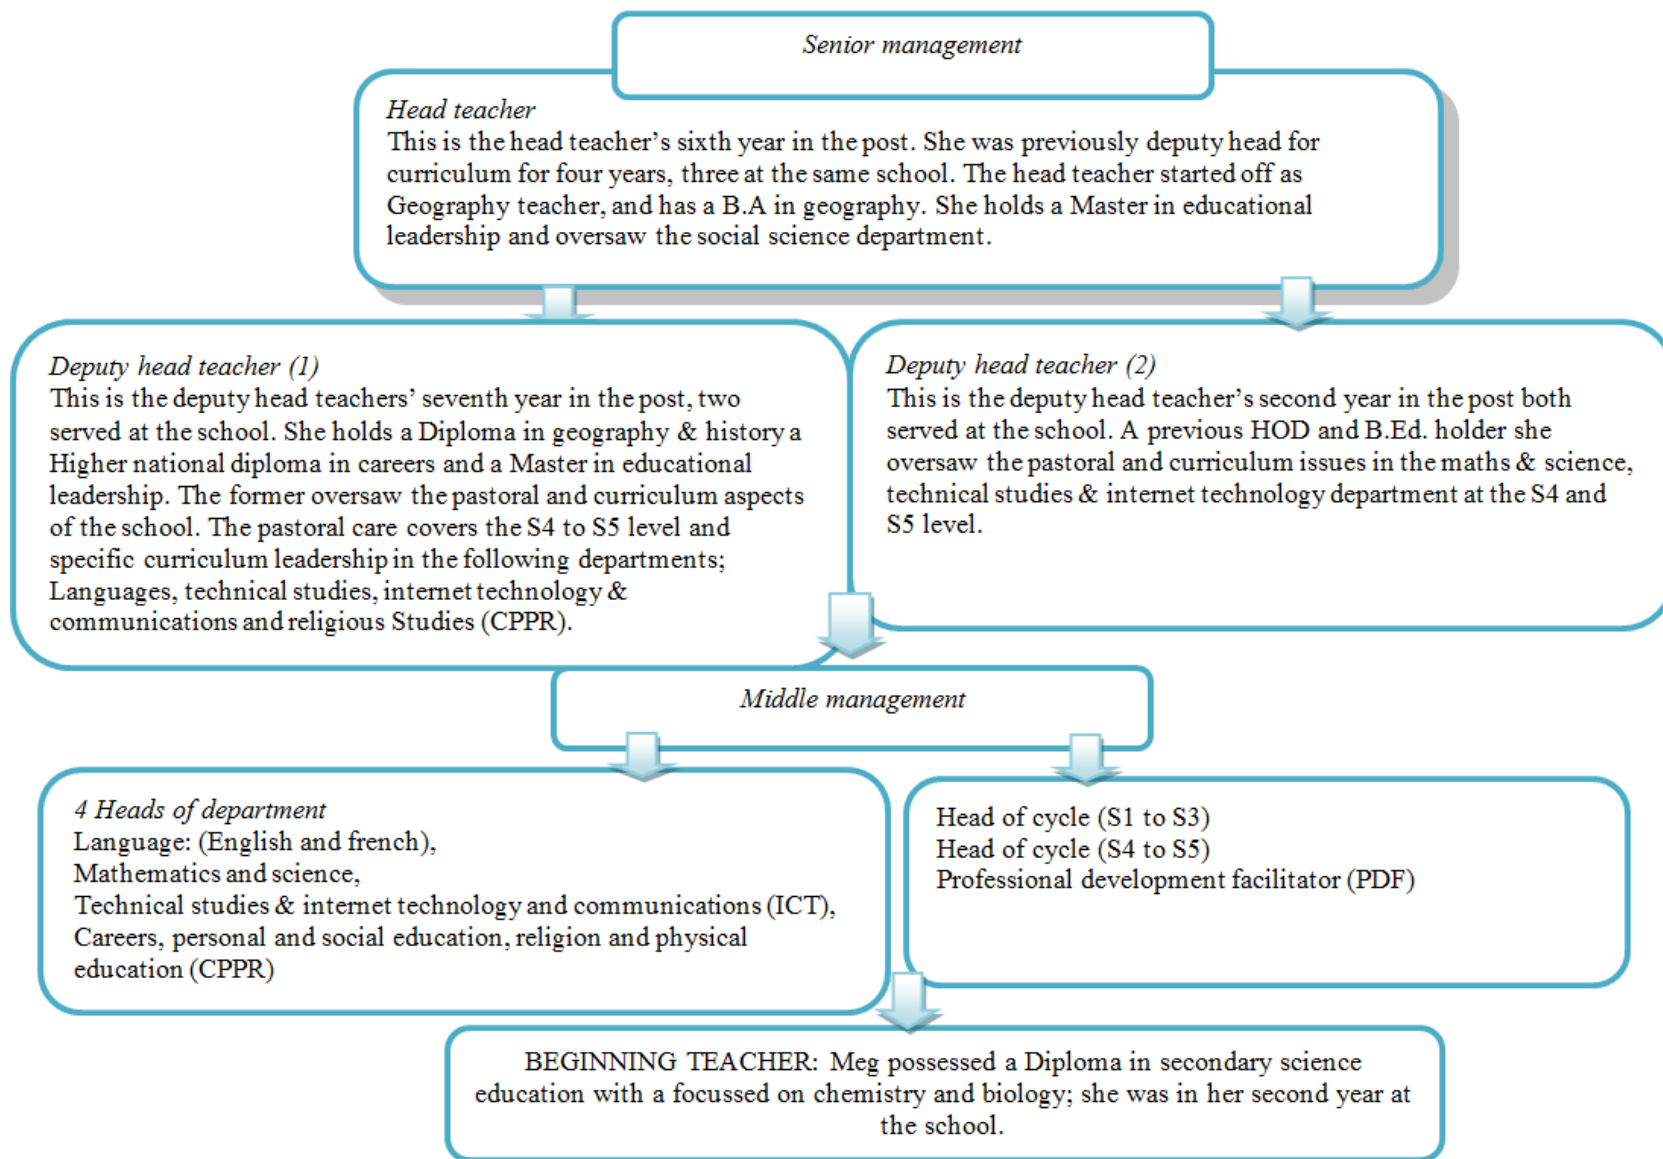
Senior management

Head teacher
This is the head teacher's sixth year in the post. She was previously deputy head for curriculum for four years, three at the same school. The head teacher started off as Geography teacher, and has a B.A in geography. She holds a Master in educational leadership and oversaw the social science department.

Deputy head teacher (1)
This is the deputy head teachers' seventh year in the post, two served at the school. She holds a Diploma in geography & history a Higher national diploma in careers and a Master in educational leadership. The former oversaw the pastoral and curriculum aspects of the school. The pastoral care covers the S4 to S5 level and specific curriculum leadership in the following departments; Languages, technical studies, internet technology & communications and religious Studies (CPPR).

Deputy head teacher (2)
This is the deputy head teacher's second year in the post both served at the school. A previous HOD and B.Ed. holder she oversaw the pastoral and curriculum issues in the maths & science, technical studies & internet technology department at the S4 and S5 level.

Middle management

4 Heads of department
Language: (English and french),
Mathematics and science,
Technical studies & internet technology and communications (ICT),
Careers, personal and social education, religion and physical education (CPPR)

Head of cycle (S1 to S3)
Head of cycle (S4 to S5)
Professional development facilitator (PDF)

BEGINNING TEACHER: Meg possessed a Diploma in secondary science education with a focussed on chemistry and biology; she was in her second year at the school.